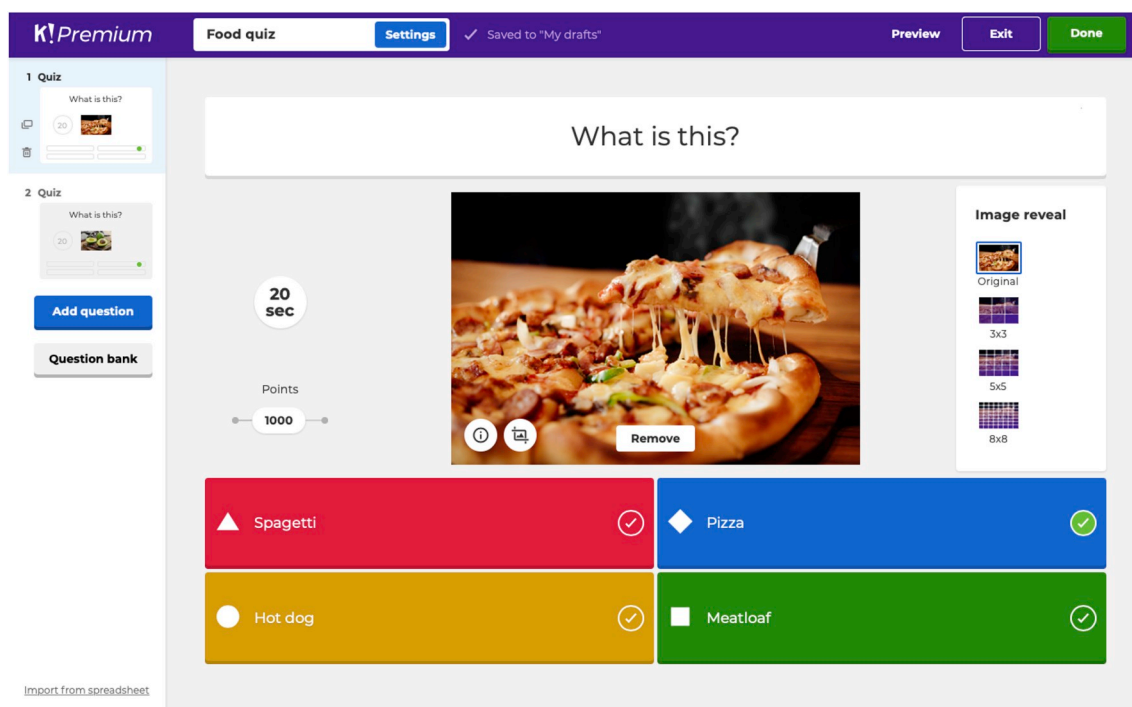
K! Premium

Food quiz Settings

Saved to "My drafts"

Preview Exit Done

1 Quiz
What is this?
20

2 Quiz
What is this?
20

Add question

Question bank

Import from spreadsheet

What is this?

20 sec

Points

1000

Remove

Image reveal

Original

3x3

5x5

8x8

Spagetti

Pizza

Hot dog

Meatloaf